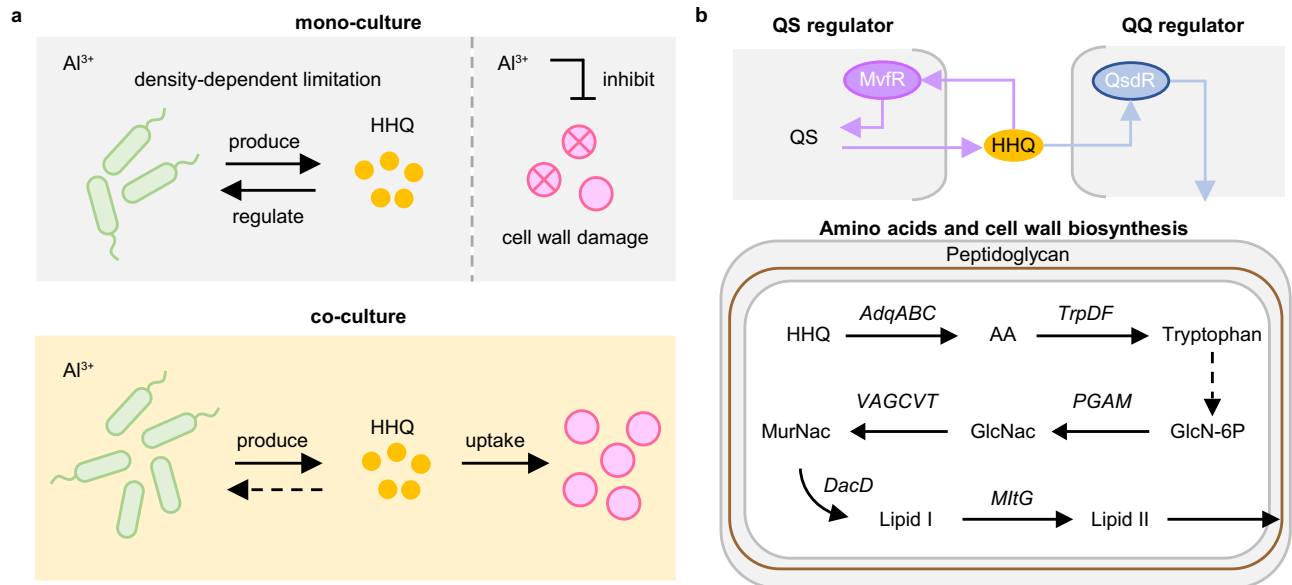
a

mono-culture

$Al^{3+}$

density-dependent limitation

produce

HHQ

regulate

$Al^{3+}$

inhibit

cell wall damage

co-culture

$Al^{3+}$

produce

HHQ

uptake

b

QS regulator

QQ regulator

MvfR

QsdR

QS

HHQ

Amino acids and cell wall biosynthesis

Peptidoglycan

HHQ

*AdqABC*

AA

*TrpDF*

Tryptophan

MurNac

*VAGCVT*

GlcNac

*PGAM*

GlcN-6P

*DacD*

Lipid I

*MltG*

Lipid II